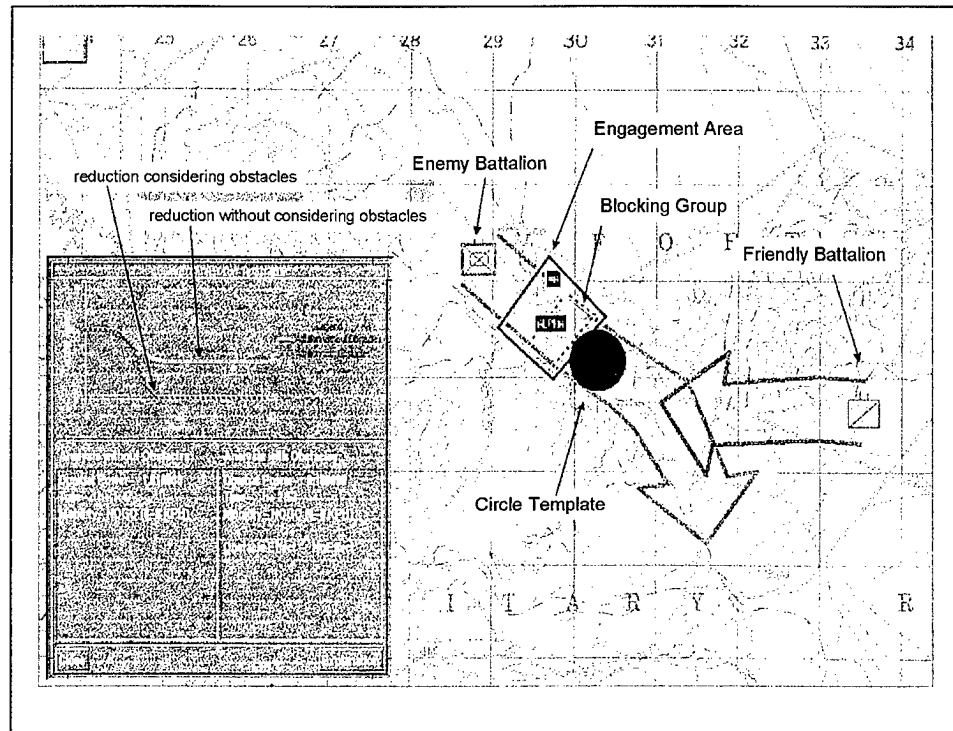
25 26 27 28 29 30 31 32 33 34

Engagement Area

Enemy Battalion

reduction considering obstacles

reduction without considering obstacles

Blocking Group

O F

Friendly Battalion

Circle Template

I T A R Y R